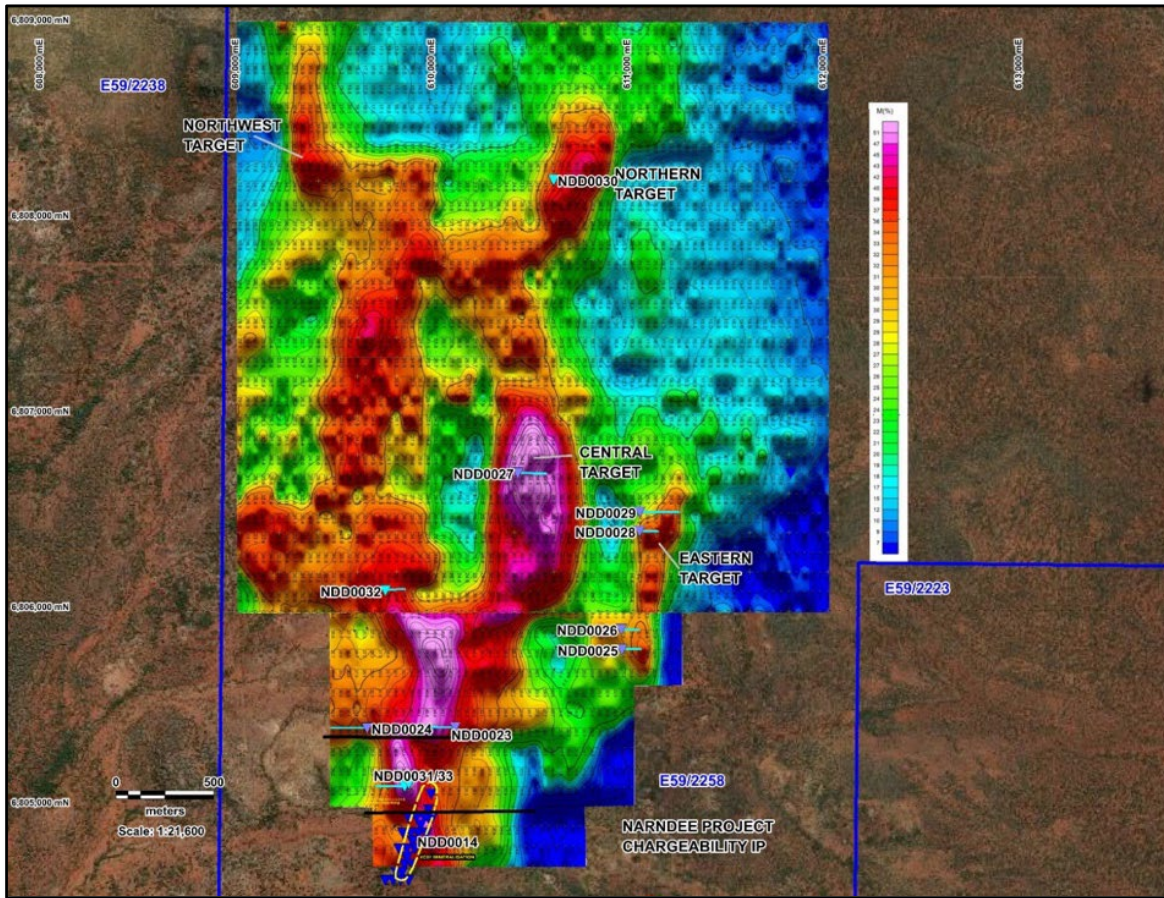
6,809,000 mN

608,000 mE

E59/2238

609,000 mE

610,000 mE

611,000 mE

612,000 mE

613,000 mE

NORTHWEST TARGET

NDD0030

NORTHERN TARGET

6,808,000 mN

6,807,000 mN

M(%)

51
47
45
43
41
40
39
38
37
36
35
34
33
32
31
30
29
28
27
26
25
24
23
22
21
20
19
18
17
16
15
14
13
12
10
9
7

CENTRAL TARGET

NDD0027

NDD0029

NDD0028

EASTERN TARGET

6,806,000 mN

NDD0032

E59/2223

NDD0026

NDD0025

NDD0024

NDD0023

0 500

meters

Scale: 1:21,600

6,805,000 mN

NDD0031/33

E59/2258

NARNDEE PROJECT CHARGEABILITY IP

NDD0014

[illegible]